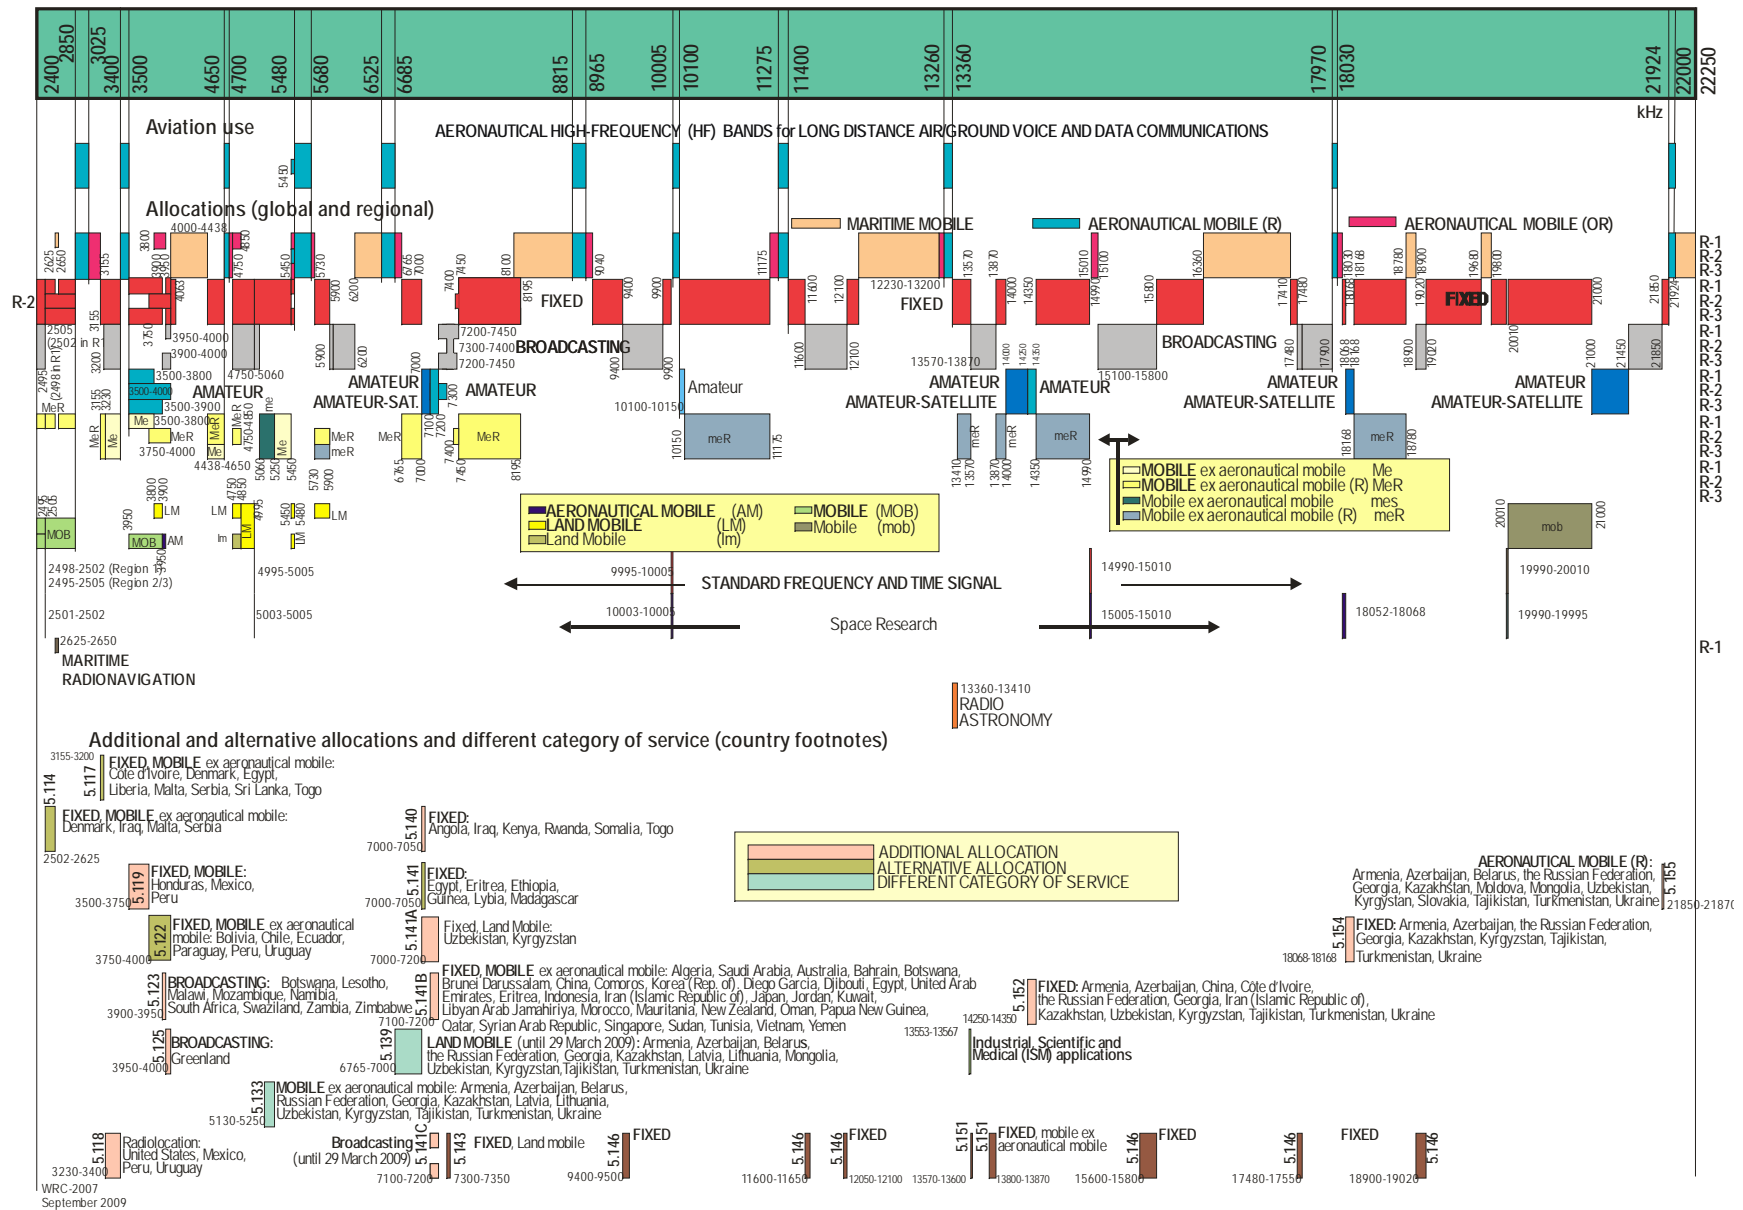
2400 2850 3025 3400 3500 4650 4700 5480 5680 6525 6685 8815 8965 10005 10100 11275 11400 13260 13360 17970 18030 21924 22000 22250

kHz

Aviation use

AERONAUTICAL HIGH-FREQUENCY (HF) BANDS for LONG DISTANCE AIR/GROUND VOICE AND DATA COMMUNICATIONS

5450

Allocations (global and regional)

MARITIME MOBILE
AERONAUTICAL MOBILE (R)
AERONAUTICAL MOBILE (OR)

R-1 R-2 R-3 R-1 R-2 R-3 R-1 R-2 R-3 R-1 R-2 R-3 R-1 R-2 R-3 R-1 R-2 R-3

R-2

2625 2650 4000-4438 3800 3900 3950 4063 3155 4750 4850 5450 5730 5900 6200 6765 7000 7400 7450 8100 8195 9040 9400 9900 11175 11600 12100 12230-13200 13570 13870 14000 14350 15010 15100 15800 16360 17410 17480 18030 18068 18168 18780 18900 19020 19680 19800 21000 21850 21924

FIXED
FIXED
FIXED

2505 (2502 in R1) 3155 3200 3400 3750 3950-4000 3900-4000 7200-7450 7300-7400 7200-7450
BROADCASTING
BROADCASTING
5900 6200 9400 9900 11600 12100 13570-13870 15100-15800 17480 17900 18900 19020 20010 21000 21450 21850

2495 2498 in R1 3500-3800 3500-4000 3500-3900 3500-3800 4750-5060
AMATEUR
AMATEUR
AMATEUR-SAT.
AMATEUR
Amateur
10100-10150
AMATEUR
AMATEUR-SATELLITE
AMATEUR
AMATEUR
AMATEUR-SATELLITE
AMATEUR
AMATEUR-SATELLITE
7000 7100 7200 7300 14000 14250 14350

MeR Me 3155 3230 MeR Me MeR Me MeR Me 3750-4000 4438-4650 4750 4850 5060 5250 5450 MeR meR MeR MeR meR meR meR MeR meR MeR
6765 7000 7400 7450 8195 10150 11175 13410 13570 13870 14000 14350 14990 18168 18780

MOBILE ex aeronautical mobile Me
MOBILE ex aeronautical mobile (R) MeR
Mobile ex aeronautical mobile mes
Mobile ex aeronautical mobile (R) meR

2495 2505 3800 3900 3950 LM LM 4750 4850 4995 5450 5480 5730 5900 LM LM LM
MOB MOB AM lm
AERONAUTICAL MOBILE (AM)
LAND MOBILE (LM)
Land Mobile (lm)
MOBILE (MOB)
Mobile (mob)
20010 mob 21000

2498-2502 (Region 1) 3950
2495-2505 (Region 2/3)
4995-5005
9995-10005
STANDARD FREQUENCY AND TIME SIGNAL
14990-15010
19990-20010
2501-2502
5003-5005
10003-10005
Space Research
15005-15010
18052-18068
19990-19995
2625-2650
R-1
MARITIME RADIONAVIGATION

13360-13410
RADIO ASTRONOMY

Additional and alternative allocations and different category of service (country footnotes)

3155-3200 5.117 FIXED, MOBILE ex aeronautical mobile: Côte d'Ivoire, Denmark, Egypt, Liberia, Malta, Serbia, Sri Lanka, Togo

5.114 FIXED, MOBILE ex aeronautical mobile: Denmark, Iraq, Malta, Serbia
2502-2625

5.140 FIXED: Angola, Iraq, Kenya, Rwanda, Somalia, Togo
7000-7050

ADDITIONAL ALLOCATION
ALTERNATIVE ALLOCATION
DIFFERENT CATEGORY OF SERVICE

5.119 FIXED, MOBILE: Honduras, Mexico, Peru
3500-3750

5.141 FIXED: Egypt, Eritrea, Ethiopia, Guinea, Libya, Madagascar
7000-7050

AERONAUTICAL MOBILE (R): Armenia, Azerbaijan, Belarus, the Russian Federation, Georgia, Kazakhstan, Moldova, Mongolia, Uzbekistan, Kyrgyzstan, Slovakia, Tajikistan, Turkmenistan, Ukraine
5.155
21850-21870

5.122 FIXED, MOBILE ex aeronautical mobile: Bolivia, Chile, Ecuador, Paraguay, Peru, Uruguay
3750-4000

5.141A Fixed, Land Mobile: Uzbekistan, Kyrgyzstan
7000-7200

5.154 FIXED: Armenia, Azerbaijan, the Russian Federation, Georgia, Kazakhstan, Kyrgyzstan, Tajikistan, Turkmenistan, Ukraine
18068-18168

5.123 BROADCASTING: Botswana, Lesotho, Malawi, Mozambique, Namibia, South Africa, Swaziland, Zambia, Zimbabwe
3900-3950

5.141B FIXED, MOBILE ex aeronautical mobile: Algeria, Saudi Arabia, Australia, Bahrain, Botswana, Brunei Darussalam, China, Comoros, Korea (Rep. of), Diego Garcia, Djibouti, Egypt, United Arab Emirates, Eritrea, Indonesia, Iran (Islamic Republic of), Japan, Jordan, Kuwait, Libyan Arab Jamahiriya, Morocco, Mauritania, New Zealand, Oman, Papua New Guinea, Qatar, Syrian Arab Republic, Singapore, Sudan, Tunisia, Vietnam, Yemen
7100-7200

5.152 FIXED: Armenia, Azerbaijan, China, Côte d'Ivoire, the Russian Federation, Georgia, Iran (Islamic Republic of), Kazakhstan, Uzbekistan, Kyrgyzstan, Tajikistan, Turkmenistan, Ukraine
14250-14350

13553-13567
Industrial, Scientific and Medical (ISM) applications

5.125 BROADCASTING: Greenland
3950-4000

5.139 LAND MOBILE (until 29 March 2009): Armenia, Azerbaijan, Belarus, the Russian Federation, Georgia, Kazakhstan, Latvia, Lithuania, Mongolia, Uzbekistan, Kyrgyzstan,Tajikistan, Turkmenistan, Ukraine
6765-7000

5.133 MOBILE ex aeronautical mobile: Armenia, Azerbaijan, Belarus, Russian Federation, Georgia, Kazakhstan, Latvia, Lithuania, Uzbekistan, Kyrgyzstan, Tajikistan, Turkmenistan, Ukraine
5130-5250

5.118 Radiolocation: United States, Mexico, Peru, Uruguay
3230-3400

Broadcasting (until 29 March 2009) 5.141C
7100-7200
5.143 FIXED, Land mobile
7300-7350
5.146 FIXED
9400-9500
5.146
11600-11650
5.146 FIXED
12050-12100
5.151
13570-13600
5.151 FIXED, mobile ex aeronautical mobile
13800-13870
5.146 FIXED
15600-15800
5.146
17480-17550
FIXED
5.146
18900-19020

WRC-2007
September 2009